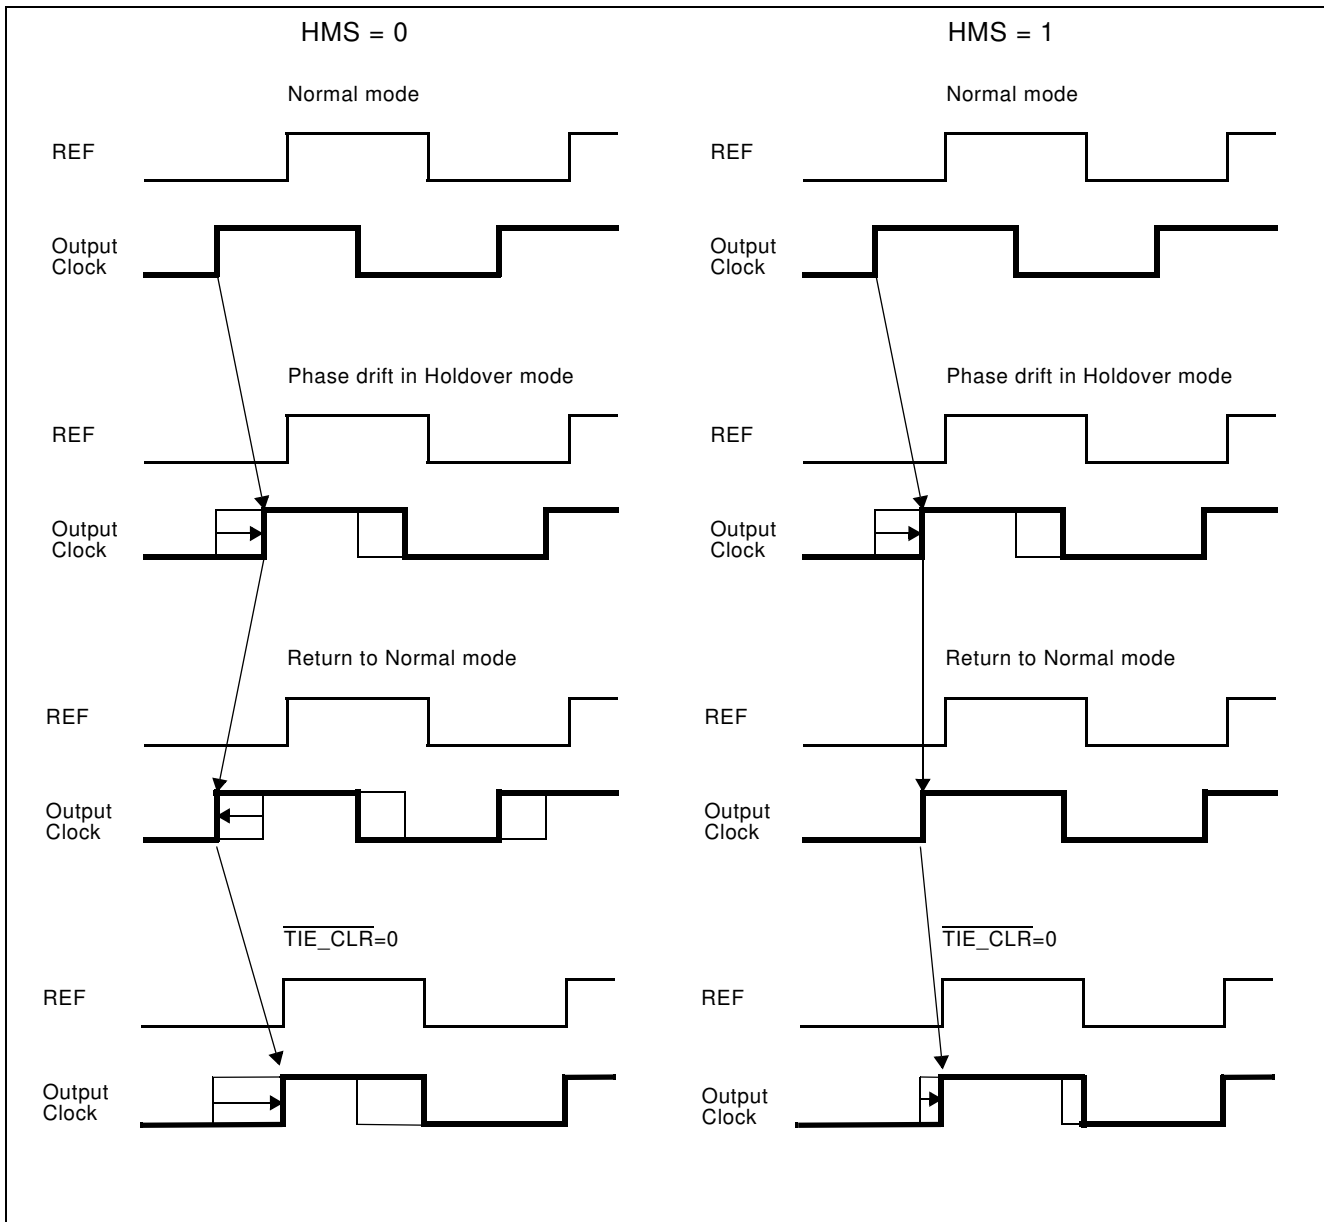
HMS = 0

Normal mode

REF

Output Clock

Phase drift in Holdover mode

REF

Output Clock

Return to Normal mode

REF

Output Clock

$\overline{\text{TIE\_CLR}}$=0

REF

Output Clock

HMS = 1

Normal mode

REF

Output Clock

Phase drift in Holdover mode

REF

Output Clock

Return to Normal mode

REF

Output Clock

$\overline{\text{TIE\_CLR}}$=0

REF

Output Clock